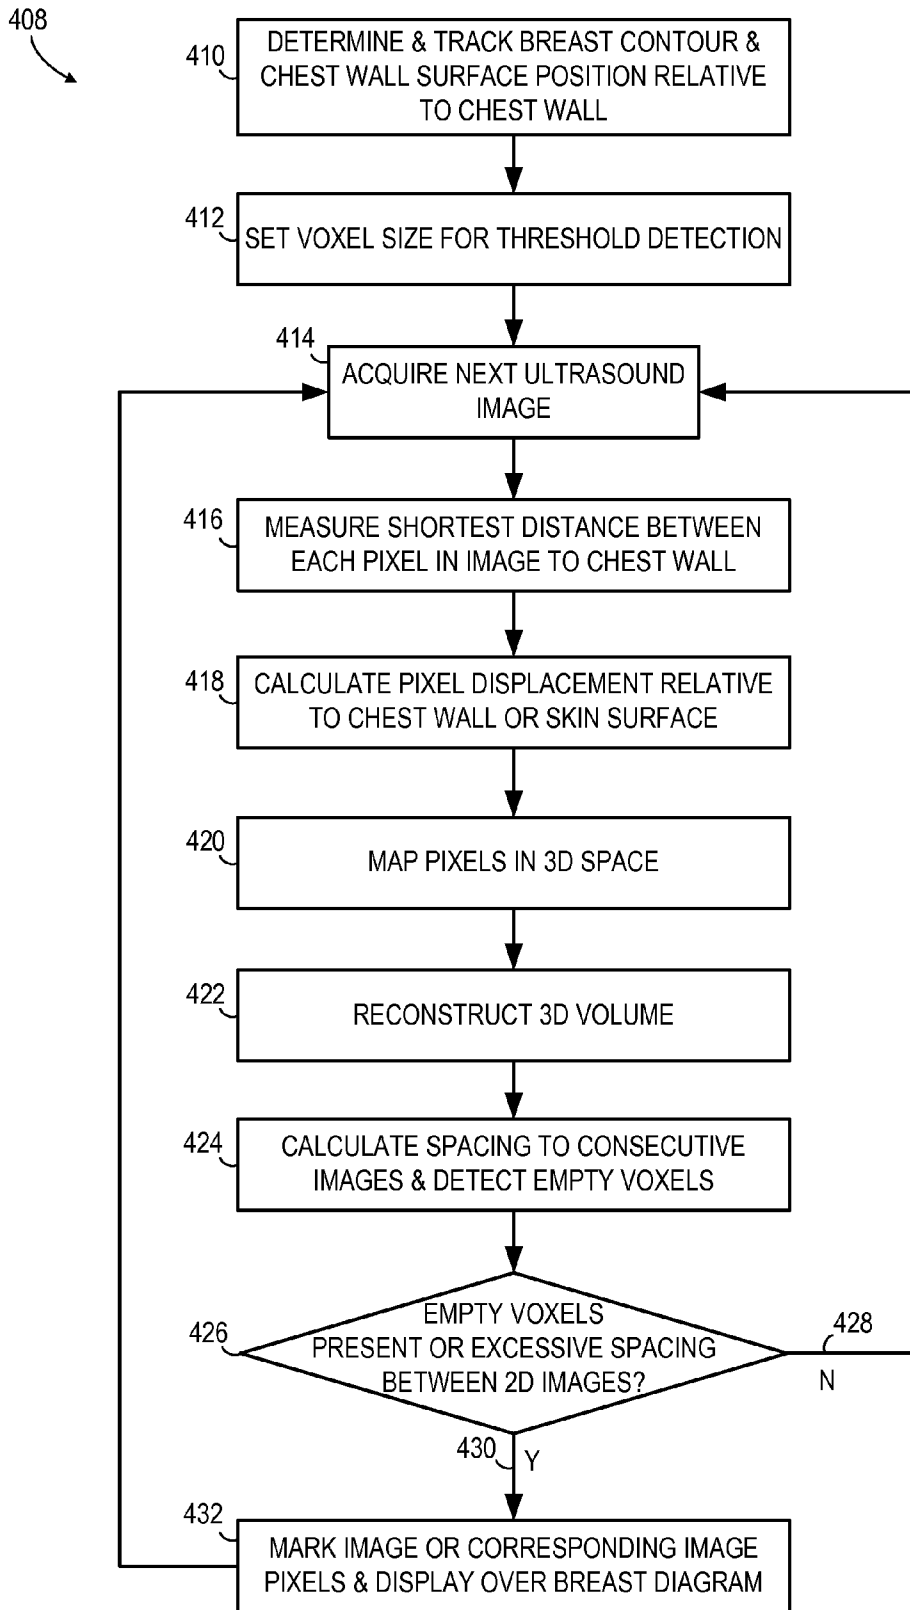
408

410 DETERMINE & TRACK BREAST CONTOUR & CHEST WALL SURFACE POSITION RELATIVE TO CHEST WALL

412 SET VOXEL SIZE FOR THRESHOLD DETECTION

414 ACQUIRE NEXT ULTRASOUND IMAGE

416 MEASURE SHORTEST DISTANCE BETWEEN EACH PIXEL IN IMAGE TO CHEST WALL

418 CALCULATE PIXEL DISPLACEMENT RELATIVE TO CHEST WALL OR SKIN SURFACE

420 MAP PIXELS IN 3D SPACE

422 RECONSTRUCT 3D VOLUME

424 CALCULATE SPACING TO CONSECUTIVE IMAGES & DETECT EMPTY VOXELS

426 EMPTY VOXELS PRESENT OR EXCESSIVE SPACING BETWEEN 2D IMAGES?

428 N

430 Y

432 MARK IMAGE OR CORRESPONDING IMAGE PIXELS & DISPLAY OVER BREAST DIAGRAM